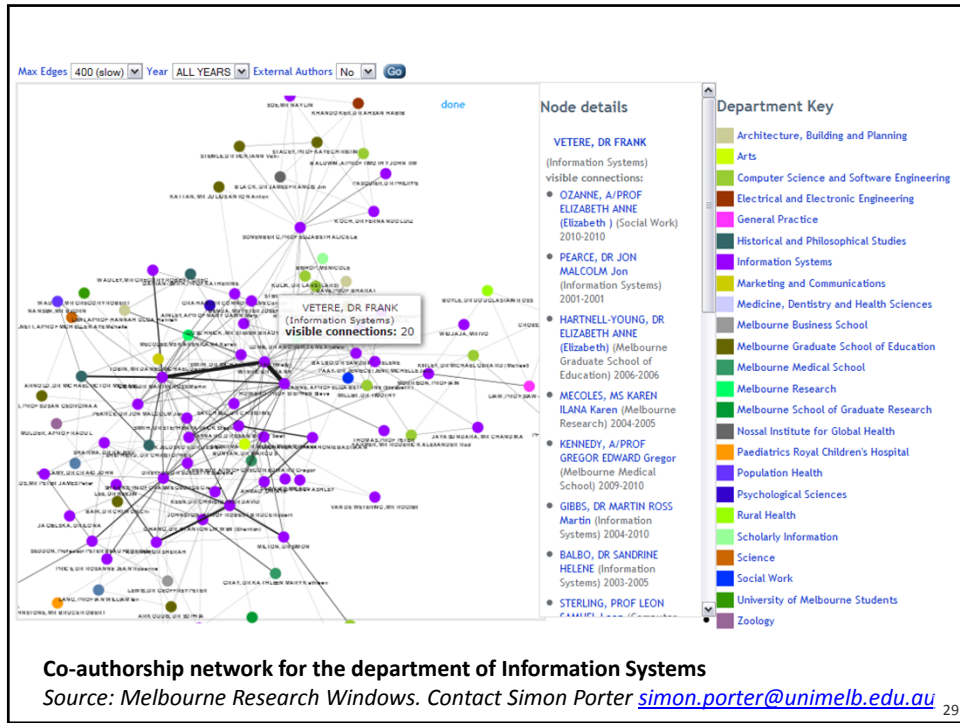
Max Edges 400 (slow) Year ALL YEARS External Authors No Go

done

VETERE, DR FRANK
(Information Systems)
visible connections: 20

Node details

VETERE, DR FRANK
(Information Systems)
visible connections:

- OZANNE, A/PROF ELIZABETH ANNE (Elizabeth ) (Social Work) 2010-2010
- PEARCE, DR JON MALCOLM Jon (Information Systems) 2001-2001
- HARTNELL-YOUNG, DR ELIZABETH ANNE (Elizabeth) (Melbourne Graduate School of Education) 2006-2006
- MECOLES, MS KAREN ILANA Karen (Melbourne Research) 2004-2005
- KENNEDY, A/PROF GREGOR EDWARD Gregor (Melbourne Medical School) 2009-2010
- GIBBS, DR MARTIN ROSS Martin (Information Systems) 2004-2010
- BALBO, DR SANDRINE HELENE (Information Systems) 2003-2005
- STERLING, PROF LEON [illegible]

Department Key

Architecture, Building and Planning
Arts
Computer Science and Software Engineering
Electrical and Electronic Engineering
General Practice
Historical and Philosophical Studies
Information Systems
Marketing and Communications
Medicine, Dentistry and Health Sciences
Melbourne Business School
Melbourne Graduate School of Education
Melbourne Medical School
Melbourne Research
Melbourne School of Graduate Research
Nossal Institute for Global Health
Paediatrics Royal Children's Hospital
Population Health
Psychological Sciences
Rural Health
Scholarly Information
Science
Social Work
University of Melbourne Students
Zoology

Co-authorship network for the department of Information Systems
Source: Melbourne Research Windows. Contact Simon Porter simon.porter@unimelb.edu.au 29